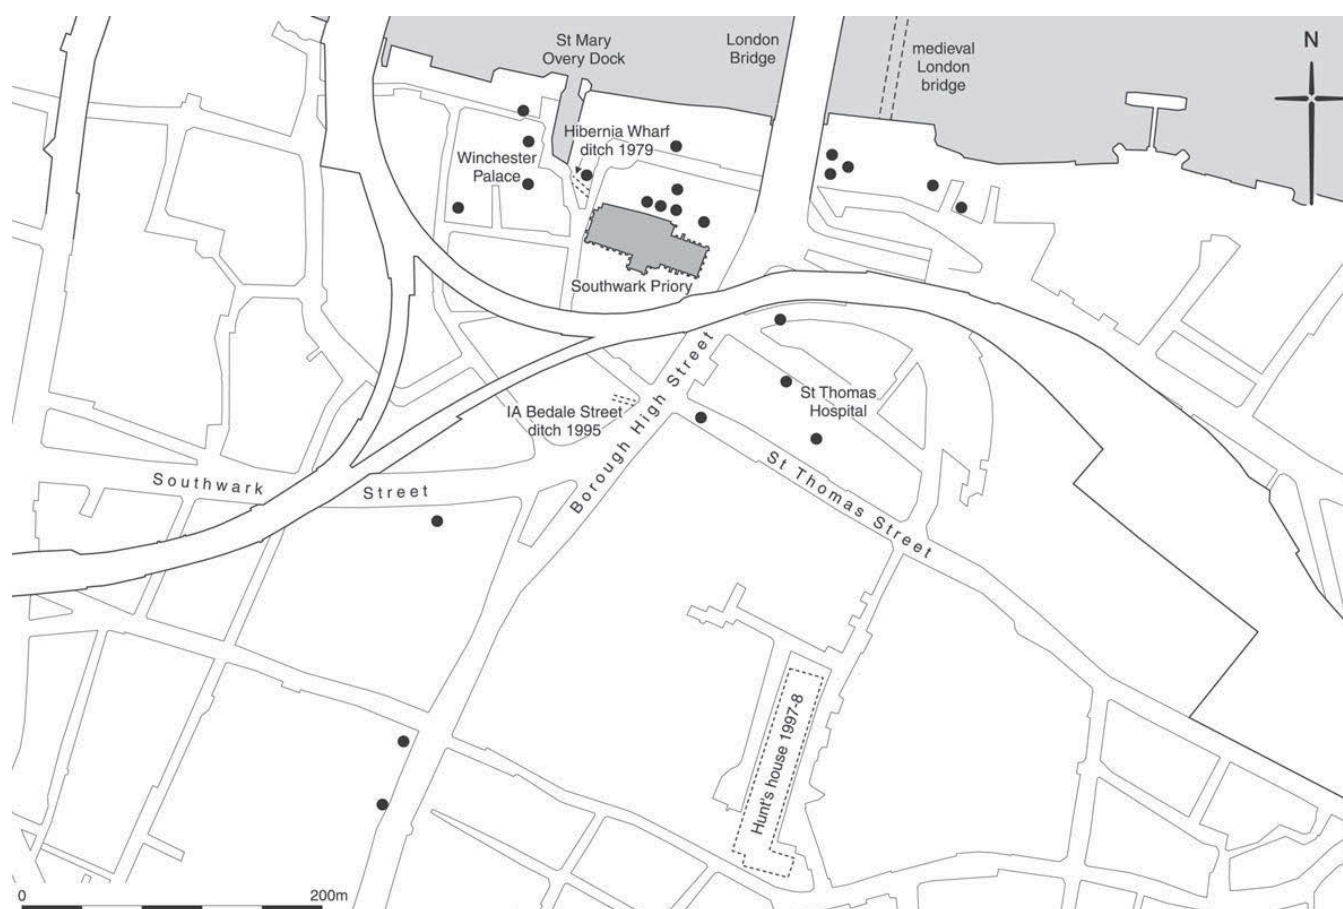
St Mary Overy Dock

London Bridge

medieval London bridge

N

Hibernia Wharf ditch 1979

Winchester Palace

Southwark Priory

St Thomas Hospital

IA Bedale Street ditch 1995

Borough High Street

St Thomas Street

Southwark

Street

Hunt's house 1997-8

0

200m